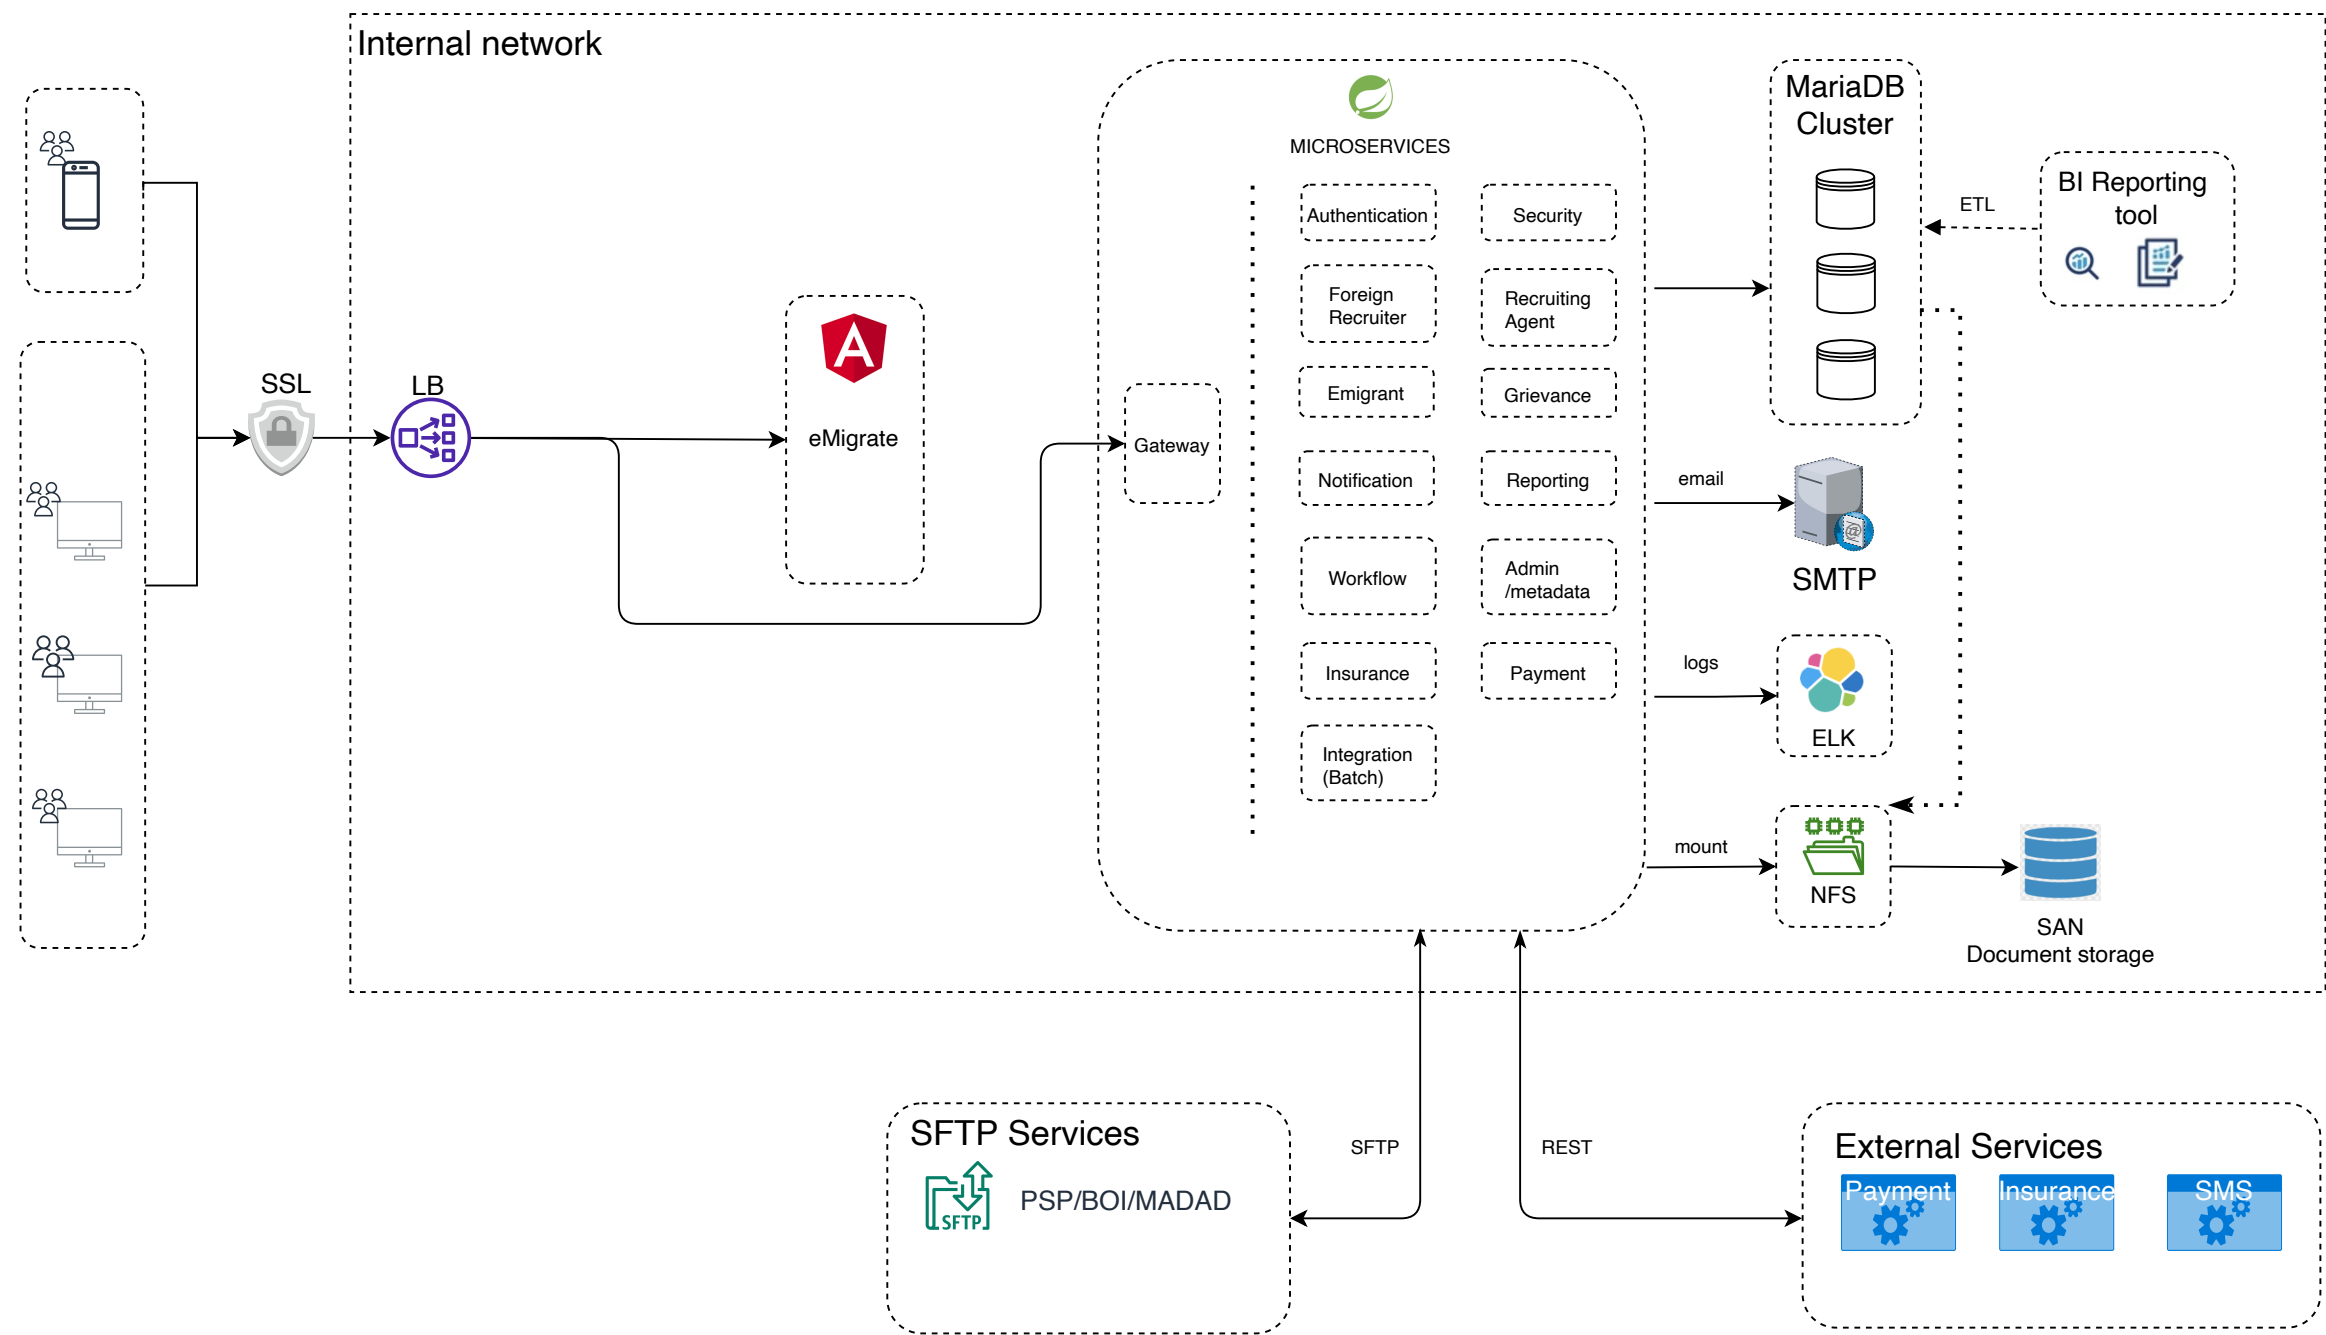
Internal network

SSL

LB

eMigrate

Gateway

MICROSERVICES

Authentication

Security

Foreign Recruiter

Recruiting Agent

Emigrant

Grievance

Notification

Reporting

Workflow

Admin /metadata

Insurance

Payment

Integration (Batch)

MariaDB Cluster

ETL

BI Reporting tool

email

SMTP

logs

ELK

mount

NFS

SAN
Document storage

SFTP Services

PSP/BOI/MADAD

SFTP

SFTP

REST

External Services

Payment

Insurance

SMS